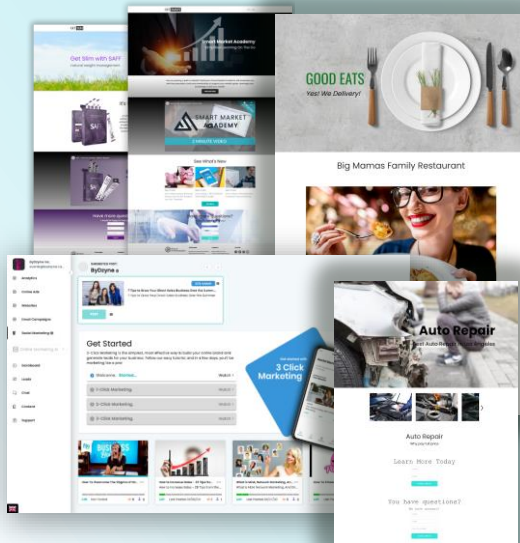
Get Slim with SAFF

Smart Market Academy

SMART MARKET ACADEMY

See What's New

GOOD EATS
Yes! We Delivery!

Big Mamas Family Restaurant

ByDzyne

Analytics

Online Ads

Websites

Email Campaigns

Social Marketing

Dashboard

Leads

Chat

Content

Support

ByDzyne

Get Started

Welcome

1-Click Marketing

2-Click Marketing

3-Click Marketing

3 Click Marketing

Auto Repair

Auto Repair

Learn More Today

You have questions?